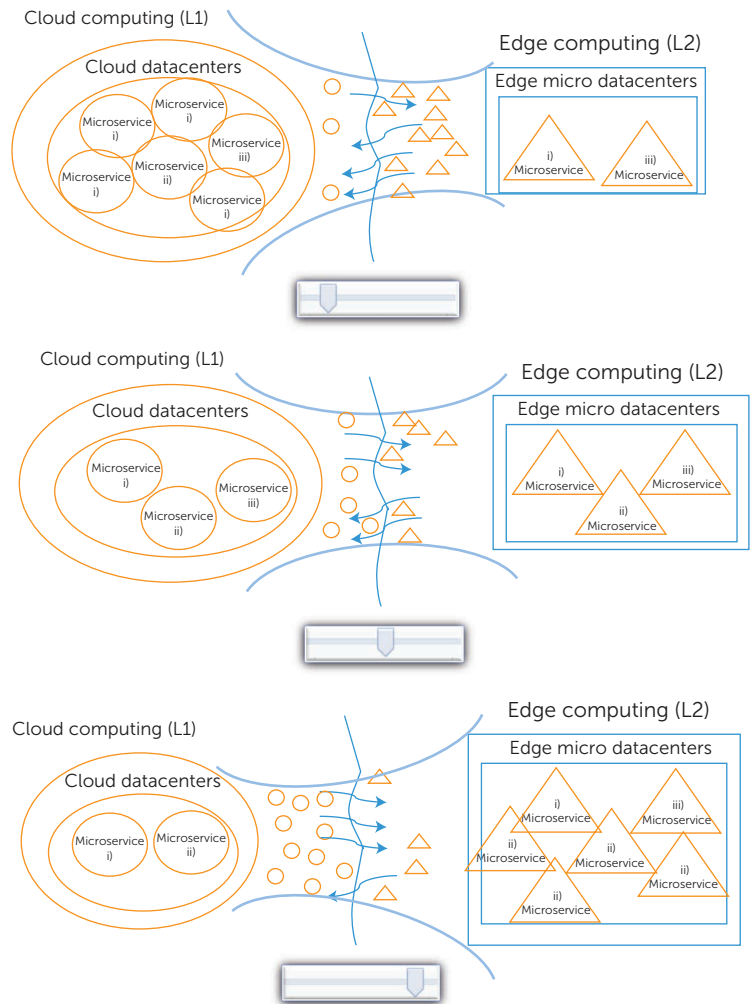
Cloud computing (L1)

Cloud datacenters

Microservice i)

Microservice i)

Microservice iii)

Microservice i)

Microservice ii)

Microservice i)

Edge computing (L2)

Edge micro datacenters

i) Microservice

iii) Microservice

Cloud computing (L1)

Cloud datacenters

Microservice i)

Microservice iii)

Microservice ii)

Edge computing (L2)

Edge micro datacenters

i) Microservice

iii) Microservice

ii) Microservice

Cloud computing (L1)

Cloud datacenters

Microservice i)

Microservice ii)

Edge computing (L2)

Edge micro datacenters

i) Microservice

iii) Microservice

ii) Microservice

ii) Microservice

ii) Microservice

ii) Microservice